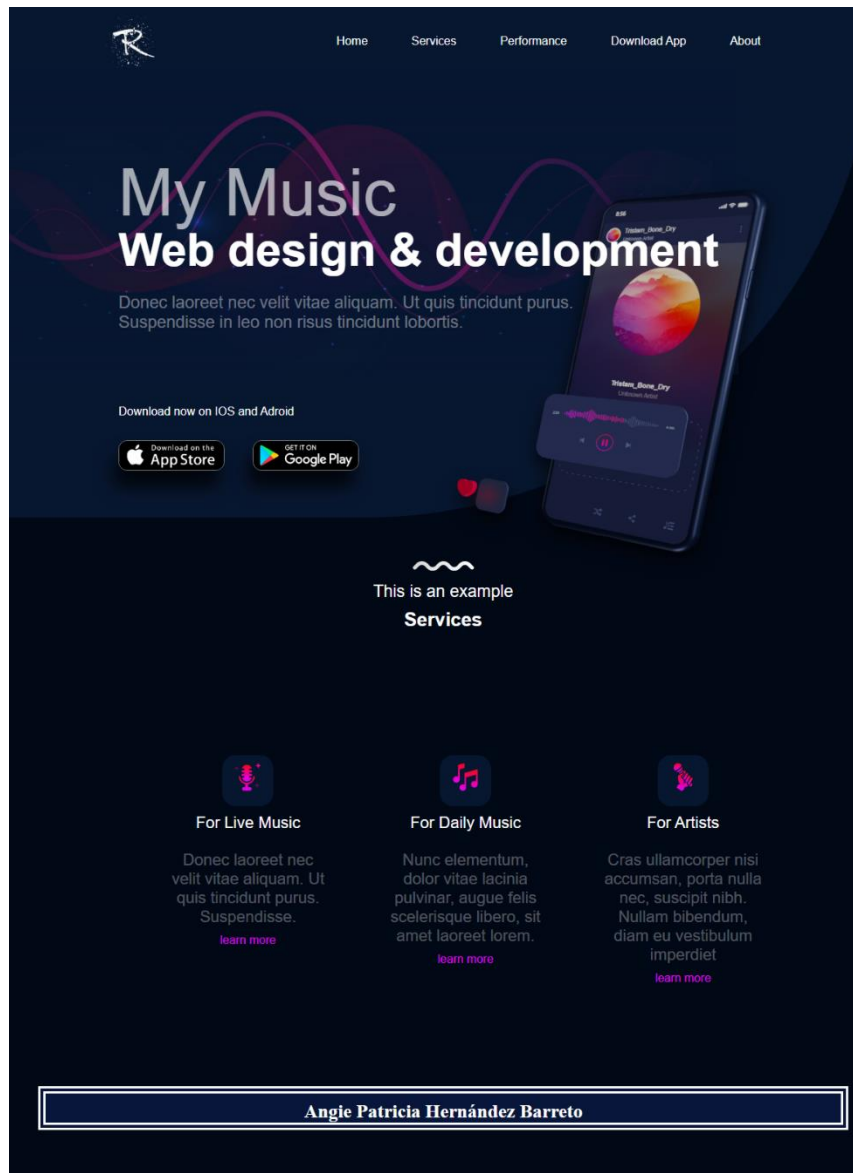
R

Home Services Performance Download App About

My Music
Web design & development

Donec laoreet nec velit vitae aliquam. Ut quis tincidunt purus. Suspendisse in leo non risus tincidunt lobortis.

Download now on IOS and Adroid

Download on the App Store

GET IT ON Google Play

8:58

Tristam_Bone_Dry

Tristam_Bone_Dry
Unknown Artist

This is an example
Services

For Live Music

Donec laoreet nec velit vitae aliquam. Ut quis tincidunt purus. Suspendisse.

learn more

For Daily Music

Nunc elementum, dolor vitae lacinia pulvinar, augue felis scelerisque libero, sit amet laoreet lorem.

learn more

For Artists

Cras ullamcorper nisi accumsan, porta nulla nec, suscipit nibh. Nullam bibendum, diam eu vestibulum imperdiet

learn more

Angie Patricia Hernández Barreto